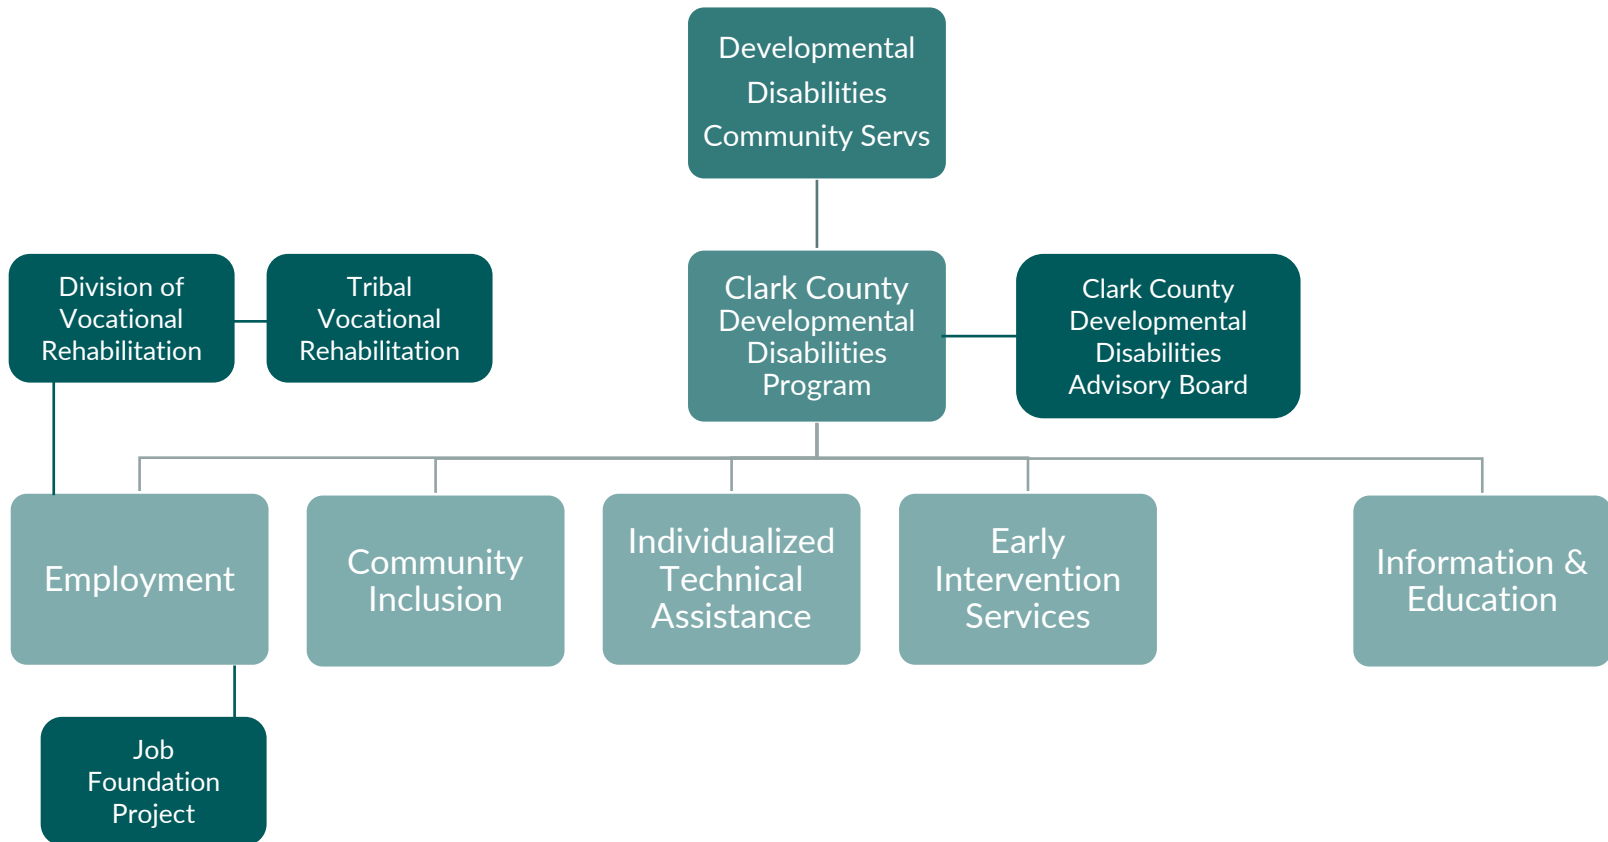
Developmental Disabilities Community Servs

Division of Vocational Rehabilitation

Tribal Vocational Rehabilitation

Clark County Developmental Disabilities Program

Clark County Developmental Disabilities Advisory Board

Employment

Community Inclusion

Individualized Technical Assistance

Early Intervention Services

Information & Education

Job Foundation Project